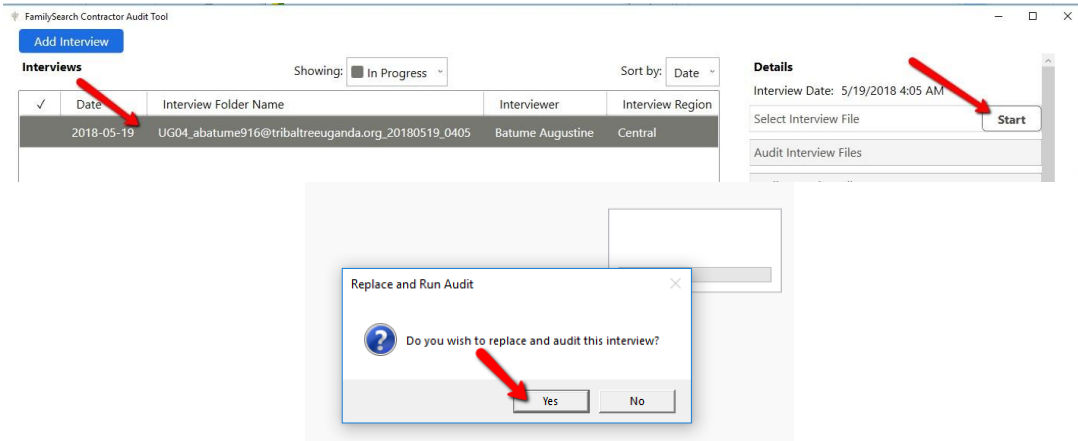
FamilySearch Contractor Audit Tool

Add Interview

Interviews

Showing: In Progress

Sort by: Date

| ✓ | Date | Interview Folder Name | Interviewer | Interview Region |
|---|---|---|---|---|
| | 2018-05-19 | UG04_abatume916@tribaltreeuganda.org_20180519_0405 | Batume Augustine | Central |

Details

Interview Date: 5/19/2018 4:05 AM

Select Interview File

Start

Audit Interview Files

Replace and Run Audit

Do you wish to replace and audit this interview?

Yes

No